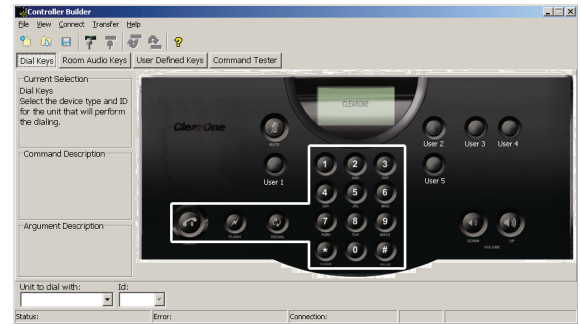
Controller Builder

File View Connect Transfer Help

Dial Keys | Room Audio Keys | User Defined Keys | Command Tester

Current Selection
Dial Keys
Select the device type and ID for the unit that will perform the dialing.

Command Description

Argument Description

ClearOne

CLEARONE

MUTE

User 1

User 2 User 3 User 4

User 5

1 2 ABC 3 DEF
4 GHI 5 JKL 6 MNO
7 PQRS 8 TUV 9 WXYZ
* 0 #

FLASH REDIAL

DOWN UP
VOLUME

Unit to dial with: Id:

Status: Error: Connection: